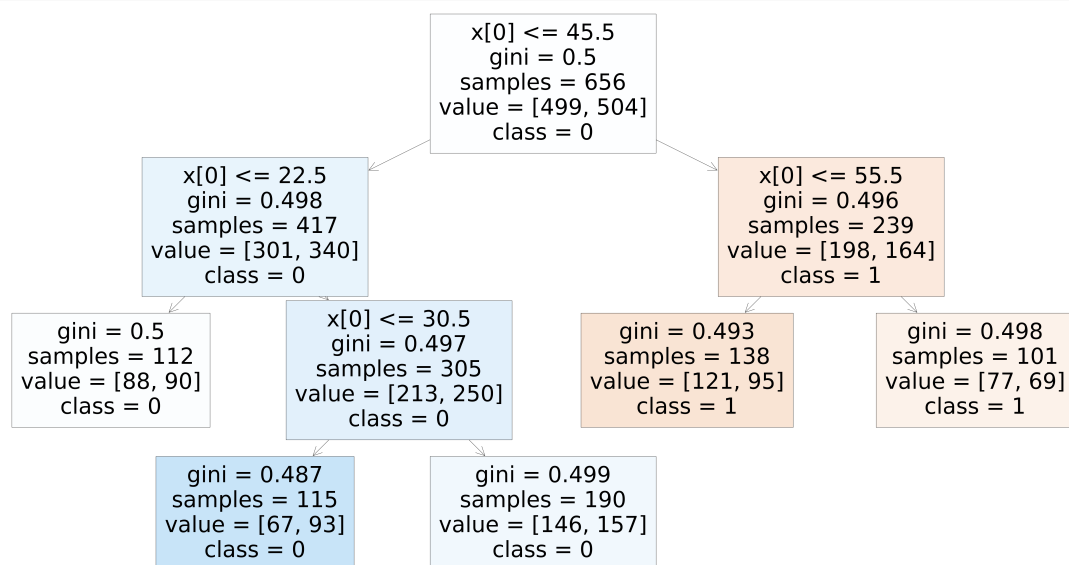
x[0] <= 45.5
gini = 0.5
samples = 656
value = [499, 504]
class = 0

x[0] <= 22.5
gini = 0.498
samples = 417
value = [301, 340]
class = 0

x[0] <= 55.5
gini = 0.496
samples = 239
value = [198, 164]
class = 1

gini = 0.5
samples = 112
value = [88, 90]
class = 0

x[0] <= 30.5
gini = 0.497
samples = 305
value = [213, 250]
class = 0

gini = 0.493
samples = 138
value = [121, 95]
class = 1

gini = 0.498
samples = 101
value = [77, 69]
class = 1

gini = 0.487
samples = 115
value = [67, 93]
class = 0

gini = 0.499
samples = 190
value = [146, 157]
class = 0